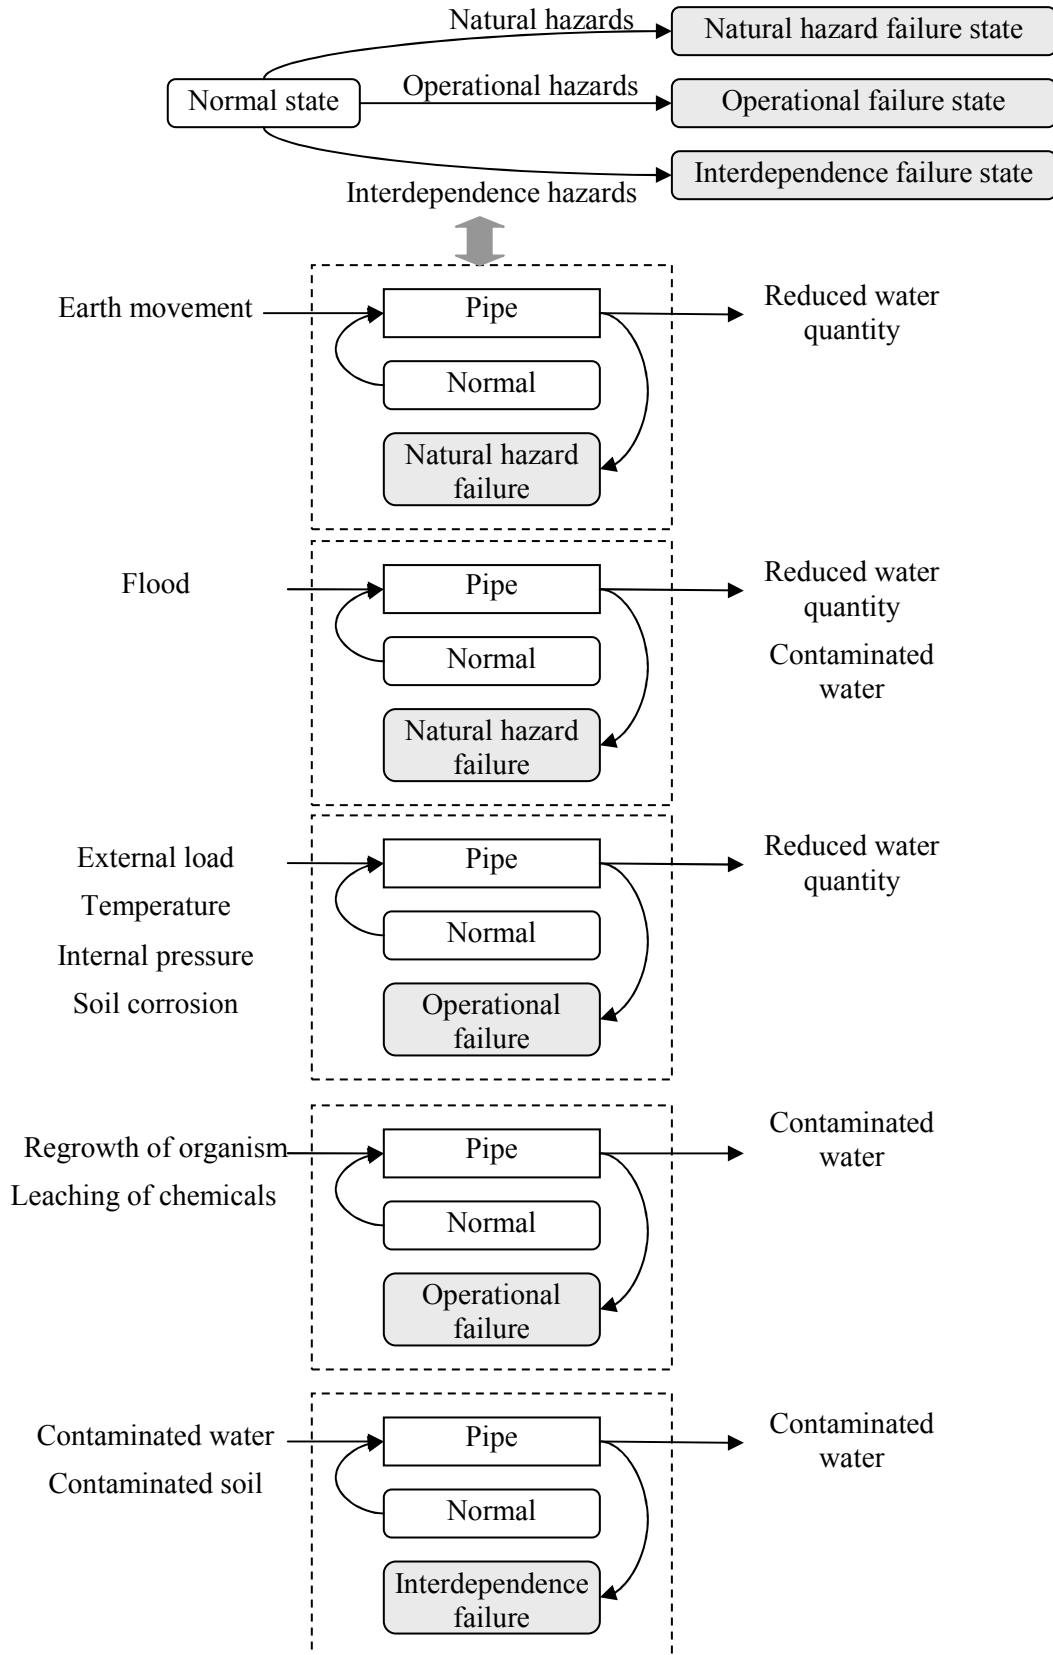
Natural hazards
Natural hazard failure state
Normal state
Operational hazards
Operational failure state
Interdependence failure state
Interdependence hazards

Earth movement
Pipe
Normal
Natural hazard failure
Reduced water quantity

Flood
Pipe
Normal
Natural hazard failure
Reduced water quantity
Contaminated water

External load
Temperature
Internal pressure
Soil corrosion
Pipe
Normal
Operational failure
Reduced water quantity

Regrowth of organism
Leaching of chemicals
Pipe
Normal
Operational failure
Contaminated water

Contaminated water
Contaminated soil
Pipe
Normal
Interdependence failure
Contaminated water